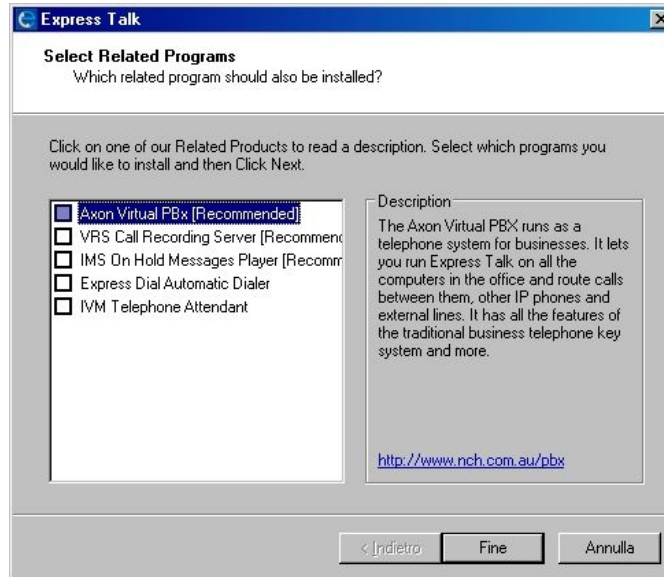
Express Talk

Select Related Programs
Which related program should also be installed?

Click on one of our Related Products to read a description. Select which programs you would like to install and then Click Next.

Axon Virtual PBx [Recommended]
VRS Call Recording Server [Recommenc
IMS On Hold Messages Player [Recomm
Express Dial Automatic Dialer
IVM Telephone Attendant

Description
The Axon Virtual PBX runs as a telephone system for businesses. It lets you run Express Talk on all the computers in the office and route calls between them, other IP phones and external lines. It has all the features of the traditional business telephone key system and more.

http://www.nch.com.au/pbx

< Indietro
Fine
Annulla